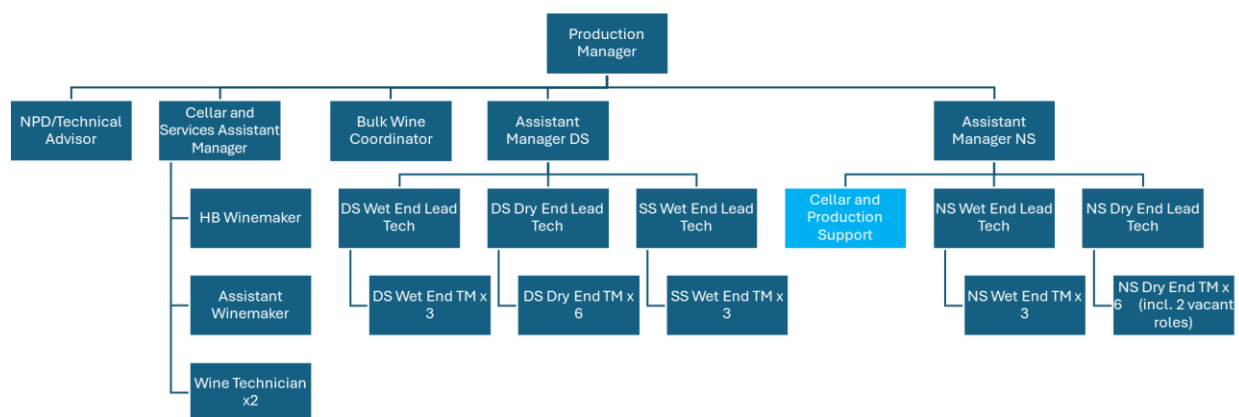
Production Manager

NPD/Technical Advisor

Cellar and Services Assistant Manager

HB Winemaker

Assistant Winemaker

Wine Technician x2

Bulk Wine Coordinator

Assistant Manager DS

DS Wet End Lead Tech

DS Wet End TM x 3

DS Dry End Lead Tech

DS Dry End TM x 6

SS Wet End Lead Tech

SS Wet End TM x 3

Assistant Manager NS

Cellar and Production Support

NS Wet End Lead Tech

NS Wet End TM x 3

NS Dry End Lead Tech

NS Dry End TM x 6 (incl. 2 vacant roles)